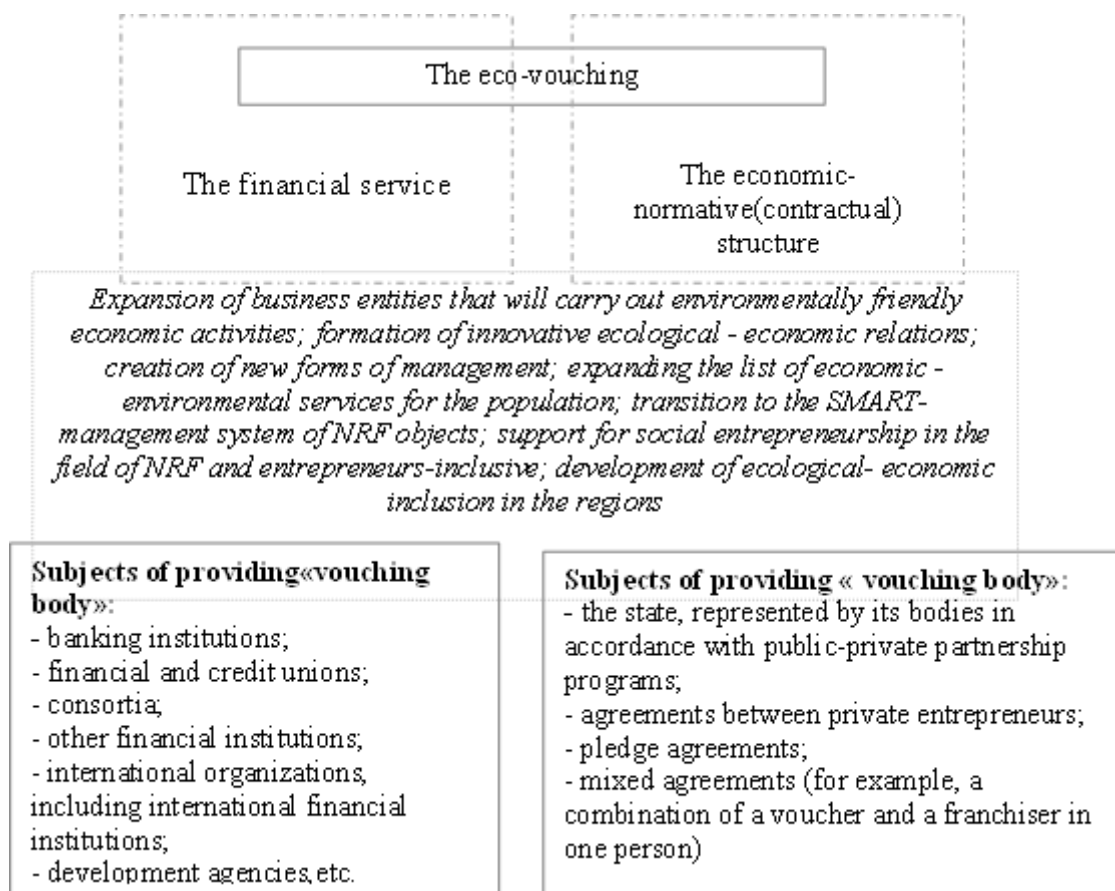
The eco-vouching

The financial service

The economic-normative(contractual) structure

*Expansion of business entities that will carry out environmentally friendly economic activities; formation of innovative ecological - economic relations; creation of new forms of management; expanding the list of economic - environmental services for the population; transition to the SMART-management system of NRF objects; support for social entrepreneurship in the field of NRF and entrepreneurs-inclusive; development of ecological- economic inclusion in the regions*

**Subjects of providing«vouching body»:**
- banking institutions;
- financial and credit unions;
- consortia;
- other financial institutions;
- international organizations, including international financial institutions;
- development agencies,etc.

**Subjects of providing « vouching body»:**
- the state, represented by its bodies in accordance with public-private partnership programs;
- agreements between private entrepreneurs;
- pledge agreements;
- mixed agreements (for example, a combination of a voucher and a franchiser in one person)